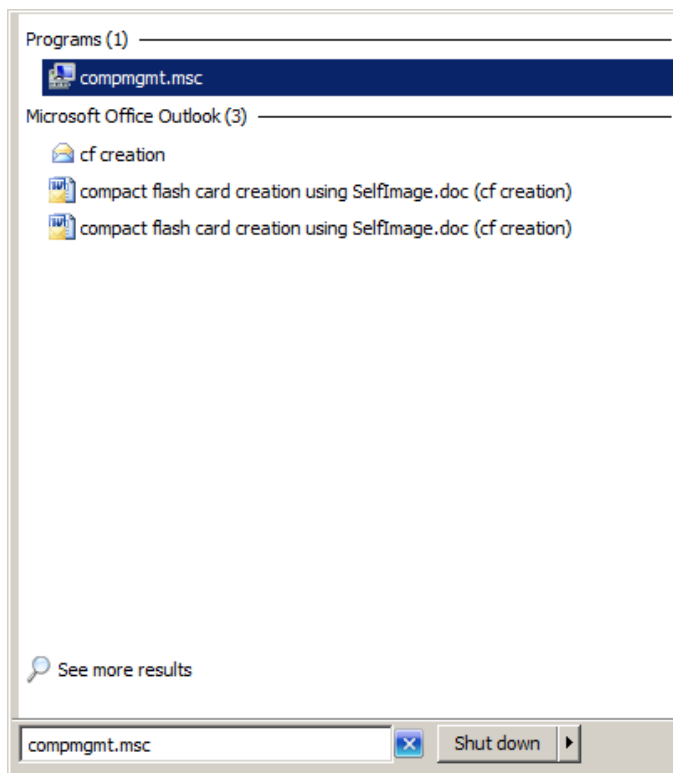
Programs (1)

compmgmt.msc

Microsoft Office Outlook (3)

cf creation

compact flash card creation using SelfImage.doc (cf creation)

compact flash card creation using SelfImage.doc (cf creation)

See more results

compmgmt.msc

Shut down